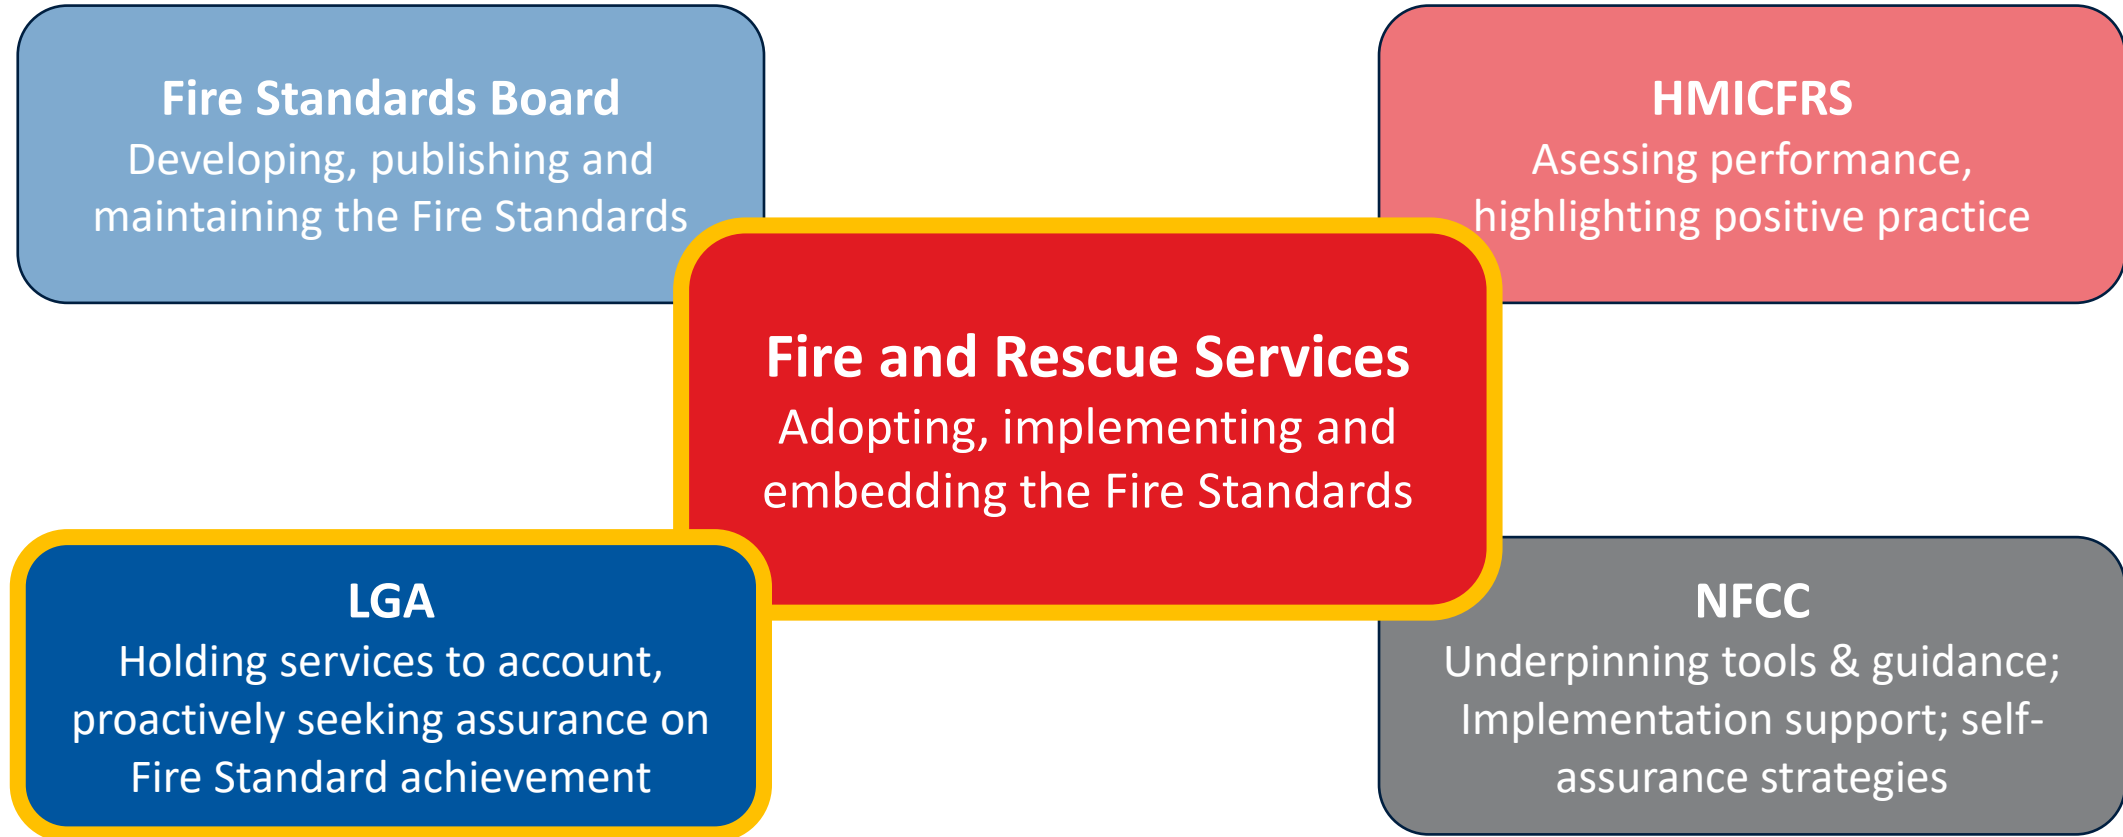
Fire Standards Board
Developing, publishing and maintaining the Fire Standards

HMICFRS
Asessing performance, highlighting positive practice

Fire and Rescue Services
Adopting, implementing and embedding the Fire Standards

LGA
Holding services to account, proactively seeking assurance on Fire Standard achievement

NFCC
Underpinning tools & guidance; Implementation support; self-assurance strategies